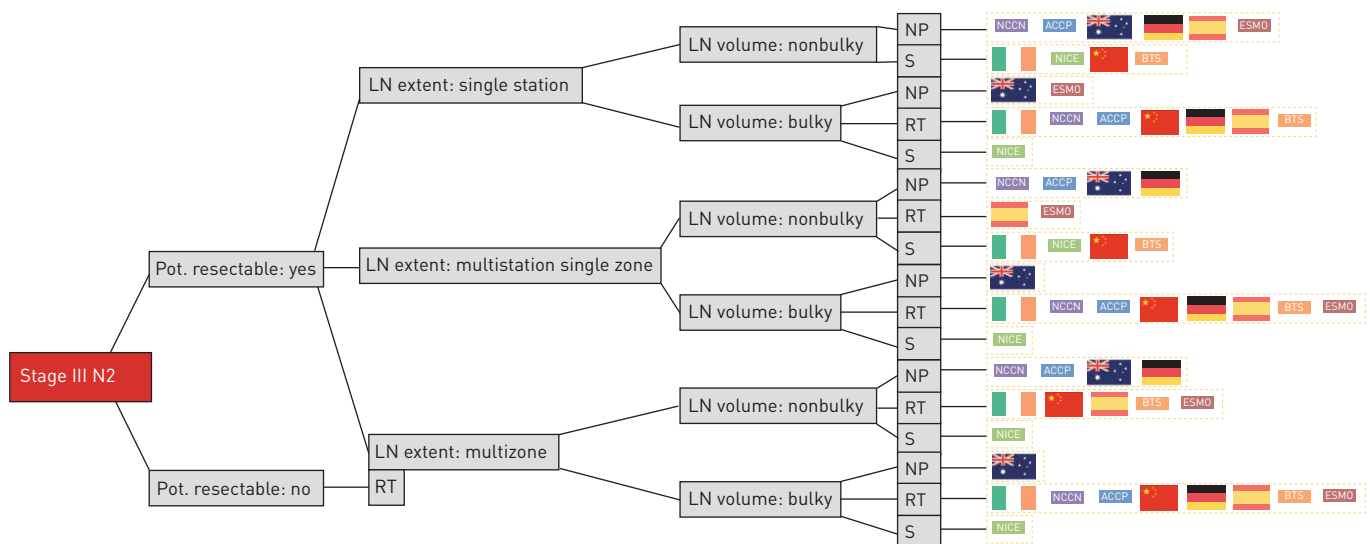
Stage III N2

Pot. resectable: yes

LN extent: single station

LN volume: nonbulky

NP NCCN ACCP ESMO

S NICE BTS

LN volume: bulky

NP ESMO

RT NCCN ACCP BTS

S NICE

LN extent: multistation single zone

LN volume: nonbulky

NP NCCN ACCP

RT ESMO

S NICE BTS

LN volume: bulky

NP

RT NCCN ACCP BTS ESMO

S NICE

LN extent: multizone

LN volume: nonbulky

NP NCCN ACCP

RT BTS ESMO

S NICE

LN volume: bulky

NP

RT NCCN ACCP BTS ESMO

S NICE

Pot. resectable: no

RT